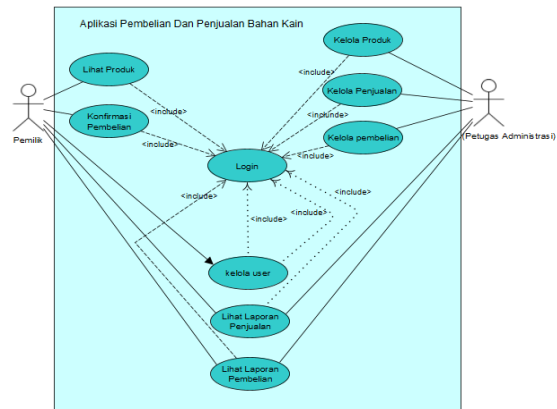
Aplikasi Pembelian Dan Penjualan Bahan Kain

Lihat Produk

Konfirmasi Pembelian

Kelola Produk

Kelola Penjualan

Kelola pembelian

Login

kelola user

Lihat Laporan Penjualan

Lihat Laporan Pembelian

Pemilik

(Petugas Administrasi)

<include>

<include>

<include>

<include>

<include>

<include>

<include>

<include>

<include>

<include>